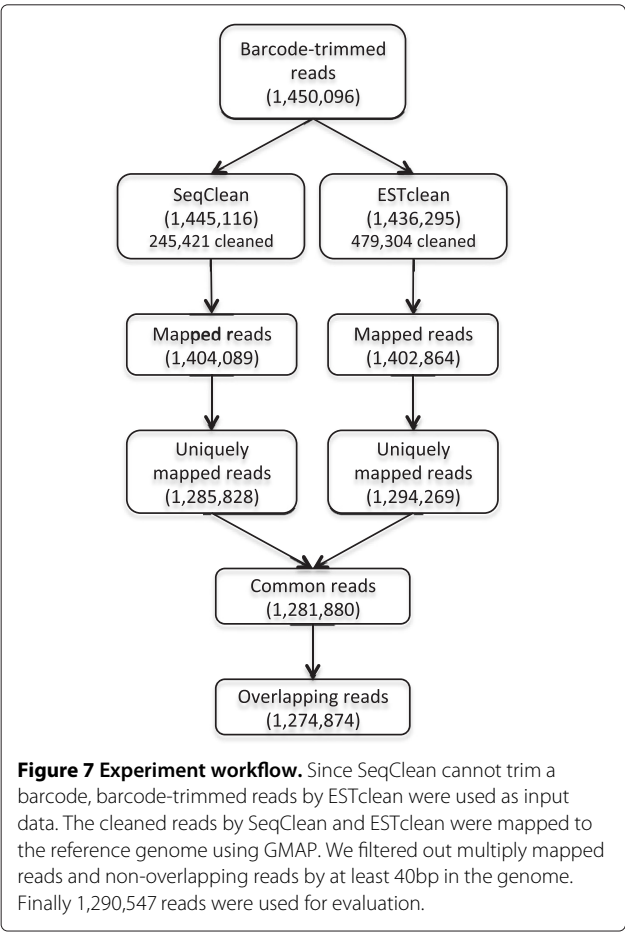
Barcode-trimmed reads (1,450,096)

SeqClean (1,445,116) 245,421 cleaned

ESTclean (1,436,295) 479,304 cleaned

Mapped reads (1,404,089)

Mapped reads (1,402,864)

Uniquely mapped reads (1,285,828)

Uniquely mapped reads (1,294,269)

Common reads (1,281,880)

Overlapping reads (1,274,874)

**Figure 7 Experiment workflow.** Since SeqClean cannot trim a barcode, barcode-trimmed reads by ESTclean were used as input data. The cleaned reads by SeqClean and ESTclean were mapped to the reference genome using GMAP. We filtered out multiply mapped reads and non-overlapping reads by at least 40bp in the genome. Finally 1,290,547 reads were used for evaluation.